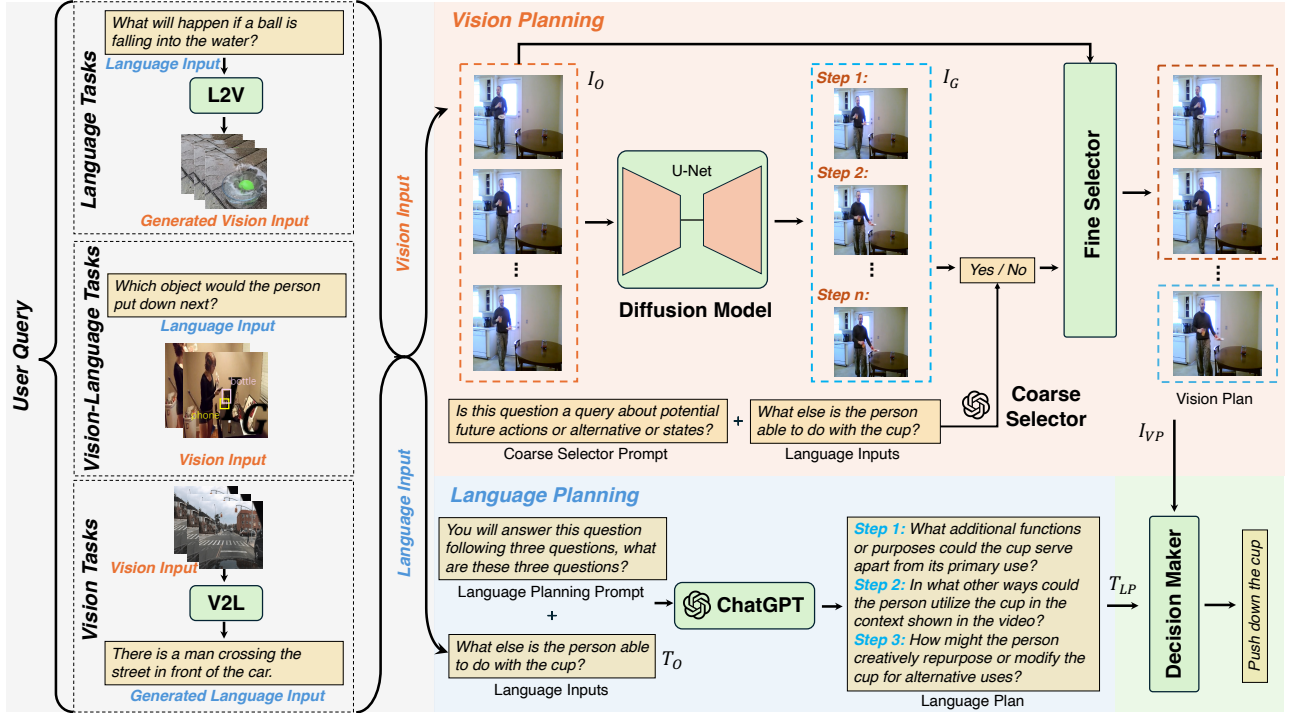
User Query

Language Tasks

What will happen if a ball is falling into the water?

Language Input

L2V

Generated Vision Input

Vision-Language Tasks

Which object would the person put down next?

Language Input

bottle

phone

Vision Input

Vision Tasks

Vision Input

V2L

There is a man crossing the street in front of the car.

Generated Language Input

Vision Input

Language Input

Vision Planning

$I_O$

U-Net

Diffusion Model

Step 1:

Step 2:

Step n:

$I_G$

Yes / No

Fine Selector

Vision Plan

Is this question a query about potential future actions or alternative or states?

Coarse Selector Prompt

+

What else is the person able to do with the cup?

Language Inputs

Coarse Selector

$I_{VP}$

Language Planning

You will answer this question following three questions, what are these three questions?

Language Planning Prompt

+

What else is the person able to do with the cup?

$T_O$

Language Inputs

ChatGPT

Step 1: What additional functions or purposes could the cup serve apart from its primary use?
Step 2: In what other ways could the person utilize the cup in the context shown in the video?
Step 3: How might the person creatively repurpose or modify the cup for alternative uses?

Language Plan

$T_{LP}$

Decision Maker

Push down the cup